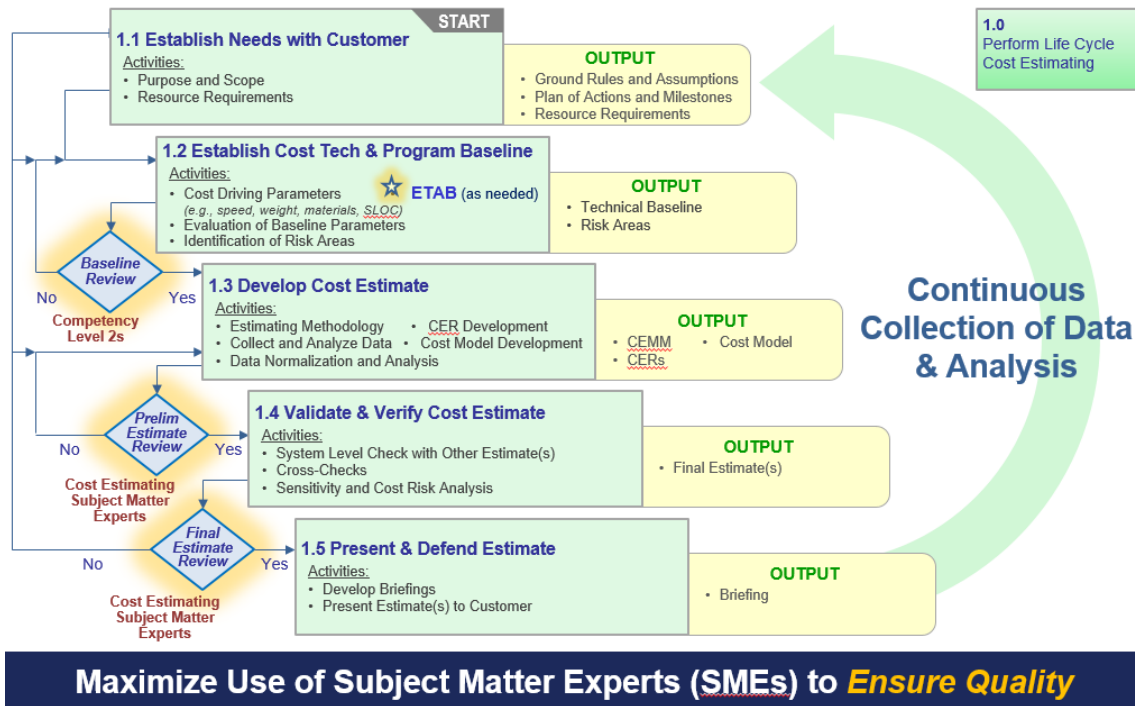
START

1.1 Establish Needs with Customer
Activities:
• Purpose and Scope
• Resource Requirements

OUTPUT
• Ground Rules and Assumptions
• Plan of Actions and Milestones
• Resource Requirements

1.0
Perform Life Cycle Cost Estimating

1.2 Establish Cost Tech & Program Baseline
Activities:
• Cost Driving Parameters (e.g., speed, weight, materials, SLOC)
• Evaluation of Baseline Parameters
• Identification of Risk Areas

ETAB (as needed)

OUTPUT
• Technical Baseline
• Risk Areas

Baseline Review
No
Yes
Competency Level 2s

1.3 Develop Cost Estimate
Activities:
• Estimating Methodology
• CER Development
• Collect and Analyze Data
• Cost Model Development
• Data Normalization and Analysis

OUTPUT
• CEMM
• Cost Model
• CERs

Continuous Collection of Data & Analysis

Prelim Estimate Review
No
Yes
Cost Estimating Subject Matter Experts

1.4 Validate & Verify Cost Estimate
Activities:
• System Level Check with Other Estimate(s)
• Cross-Checks
• Sensitivity and Cost Risk Analysis

OUTPUT
• Final Estimate(s)

Final Estimate Review
No
Yes
Cost Estimating Subject Matter Experts

1.5 Present & Defend Estimate
Activities:
• Develop Briefings
• Present Estimate(s) to Customer

OUTPUT
• Briefing

Maximize Use of Subject Matter Experts (SMEs) to Ensure Quality